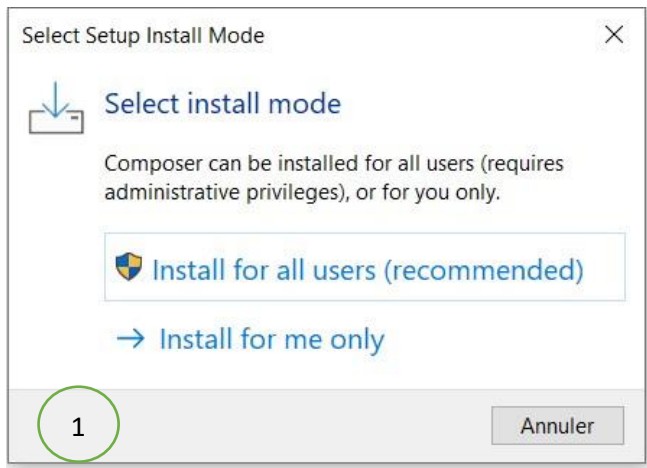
Select Setup Install Mode

×

Select install mode

Composer can be installed for all users (requires administrative privileges), or for you only.

Install for all users (recommended)

→ Install for me only

1

Annuler